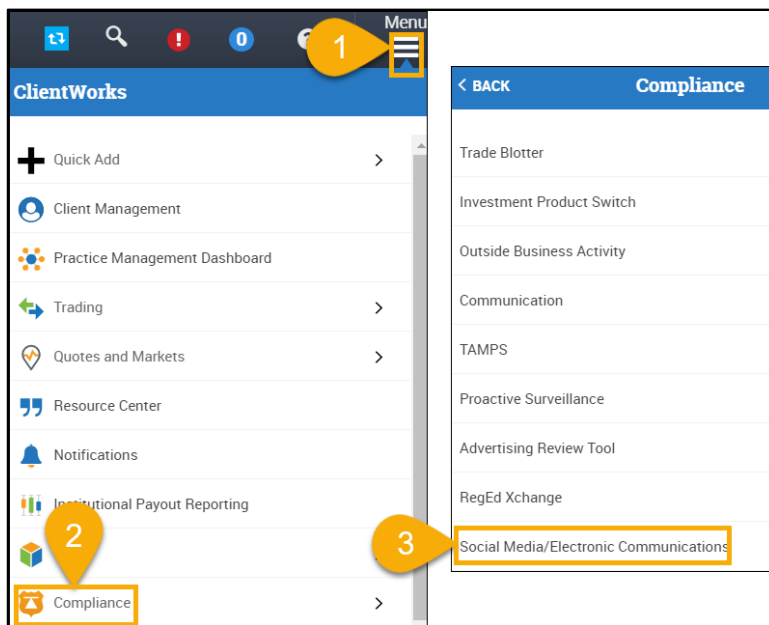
Menu

1

ClientWorks

Quick Add

Client Management

Practice Management Dashboard

Trading

Quotes and Markets

Resource Center

Notifications

Institutional Payout Reporting

2

Compliance

< BACK Compliance

Trade Blotter

Investment Product Switch

Outside Business Activity

Communication

TAMPS

Proactive Surveillance

Advertising Review Tool

RegEd Xchange

3

Social Media/Electronic Communications